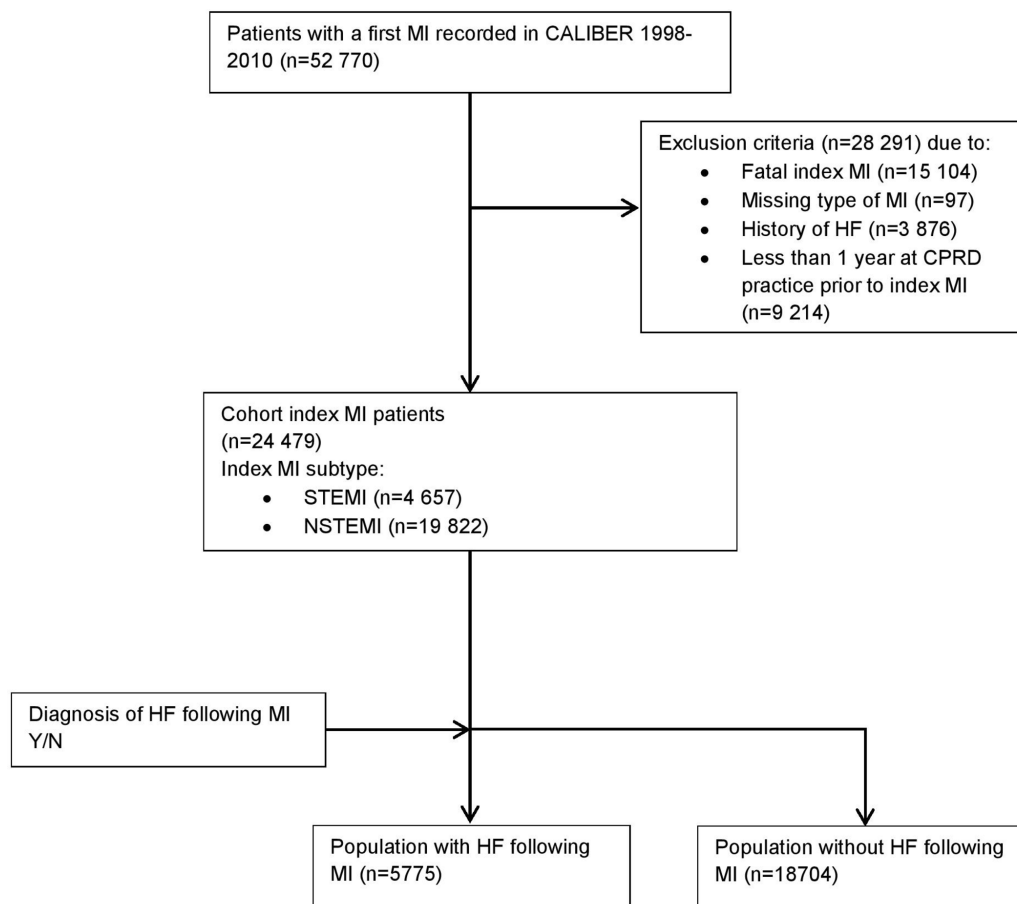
Patients with a first MI recorded in CALIBER 1998-2010 (n=52 770)

Exclusion criteria (n=28 291) due to:
- Fatal index MI (n=15 104)
- Missing type of MI (n=97)
- History of HF (n=3 876)
- Less than 1 year at CPRD practice prior to index MI (n=9 214)

Cohort index MI patients (n=24 479)
Index MI subtype:
- STEMI (n=4 657)
- NSTEMI (n=19 822)

Diagnosis of HF following MI Y/N

Population with HF following MI (n=5775)

Population without HF following MI (n=18704)